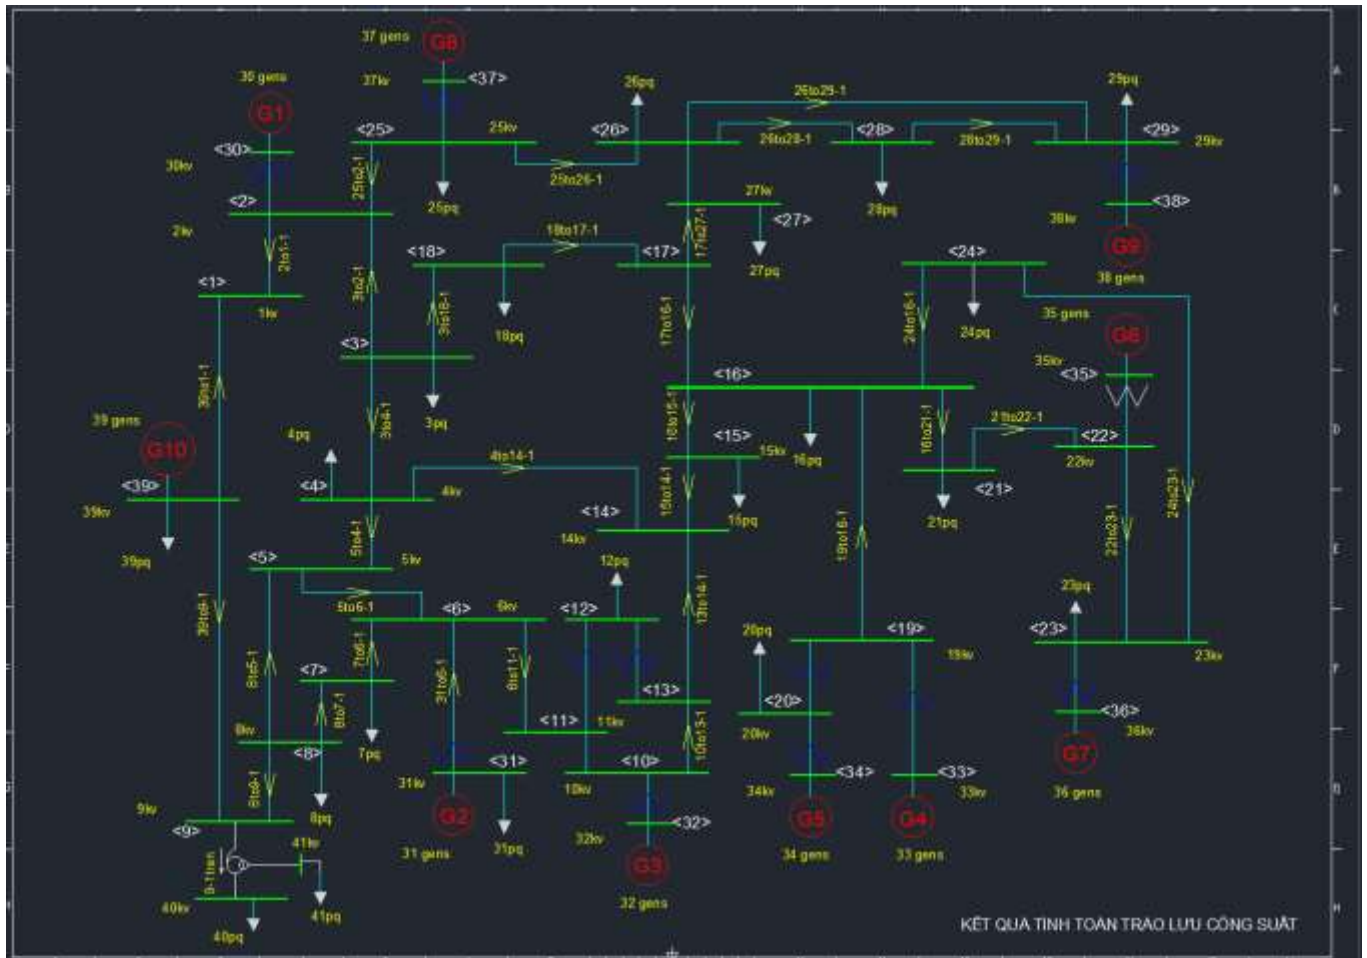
37 gens
G8
37kv
<37>
30 gens
G1
<30>
30kv
<25>
25kv
25pq
26pq
<26>
25to26-1
26to29-1
26to28-1
<28>
28to29-1
28pq
29pq
<29>
29kv
<38>
38kv
G9
38 gens
<2>
2kv
2to1-1
25to2-1
<1>
1kv
3to2-1
<18>
18to17-1
<17>
17to27-1
27kv
<27>
27pq
18pq
3to18-1
<3>
3pq
17to16-1
<24>
24pq
24to16-1
35 gens
G6
35kv
<35>
<16>
30to1-1
39 gens
G10
<39>
39kv
39pq
4pq
<4>
3to4-1
4to14-1
4kv
16to15-1
<15>
15kv
15pq
16pq
16to21-1
21to22-1
<22>
22kv
<21>
21pq
24to23-1
22to23-1
<14>
14kv
15to14-1
<5>
5to4-1
5kv
12pq
39to9-1
8to5-1
5to6-1
<6>
6kv
<12>
13to14-1
20pq
<19>
19to16-1
19kv
23pq
<23>
23kv
7to6-1
<7>
8to7-1
31to6-1
6to11-1
<13>
<20>
20kv
<11>
11kv
13to13-1
8kv
<8>
7pq
<36>
36kv
G7
36 gens
9kv
8to9-1
8pq
31kv
<31>
<10>
10kv
34kv
<34>
<33>
33kv
<9>
41kv
G2
31pq
32kv
<32>
G5
G4
9-1tran
31 gens
G3
34 gens
33 gens
40kv
41pq
40pq
32 gens
KẾT QUẢ TÍNH TOÁN TRÀO LƯU CÔNG SUẤT